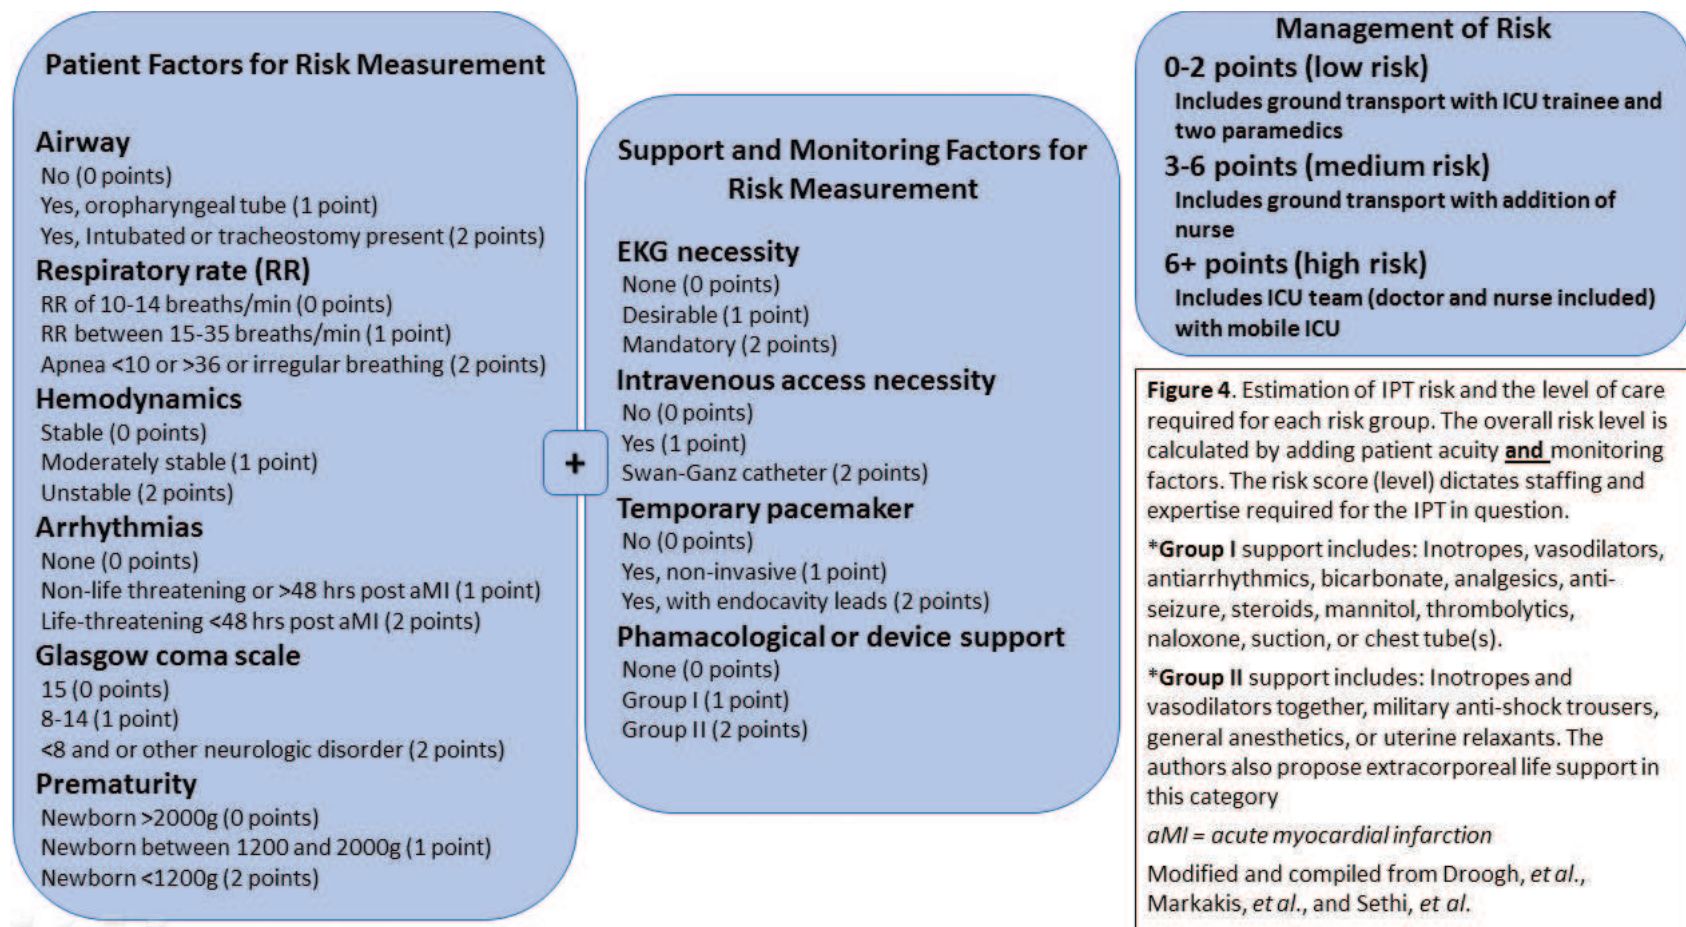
Patient Factors for Risk Measurement

Airway
No (0 points)
Yes, oropharyngeal tube (1 point)
Yes, Intubated or tracheostomy present (2 points)

Respiratory rate (RR)
RR of 10-14 breaths/min (0 points)
RR between 15-35 breaths/min (1 point)
Apnea <10 or >36 or irregular breathing (2 points)

Hemodynamics
Stable (0 points)
Moderately stable (1 point)
Unstable (2 points)

Arrhythmias
None (0 points)
Non-life threatening or >48 hrs post aMI (1 point)
Life-threatening <48 hrs post aMI (2 points)

Glasgow coma scale
15 (0 points)
8-14 (1 point)
<8 and or other neurologic disorder (2 points)

Prematurity
Newborn >2000g (0 points)
Newborn between 1200 and 2000g (1 point)
Newborn <1200g (2 points)

+

Support and Monitoring Factors for Risk Measurement

EKG necessity
None (0 points)
Desirable (1 point)
Mandatory (2 points)

Intravenous access necessity
No (0 points)
Yes (1 point)
Swan-Ganz catheter (2 points)

Temporary pacemaker
No (0 points)
Yes, non-invasive (1 point)
Yes, with endocavity leads (2 points)

Phamacological or device support
None (0 points)
Group I (1 point)
Group II (2 points)

Management of Risk

0-2 points (low risk)
Includes ground transport with ICU trainee and two paramedics

3-6 points (medium risk)
Includes ground transport with addition of nurse

6+ points (high risk)
Includes ICU team (doctor and nurse included) with mobile ICU

Figure 4. Estimation of IPT risk and the level of care required for each risk group. The overall risk level is calculated by adding patient acuity and monitoring factors. The risk score (level) dictates staffing and expertise required for the IPT in question.

*Group I support includes: Inotropes, vasodilators, antiarrhythmics, bicarbonate, analgesics, anti-seizure, steroids, mannitol, thrombolytics, naloxone, suction, or chest tube(s).

*Group II support includes: Inotropes and vasodilators together, military anti-shock trousers, general anesthetics, or uterine relaxants. The authors also propose extracorporeal life support in this category

aMI = acute myocardial infarction

Modified and compiled from Droogh, et al., Markakis, et al., and Sethi, et al.